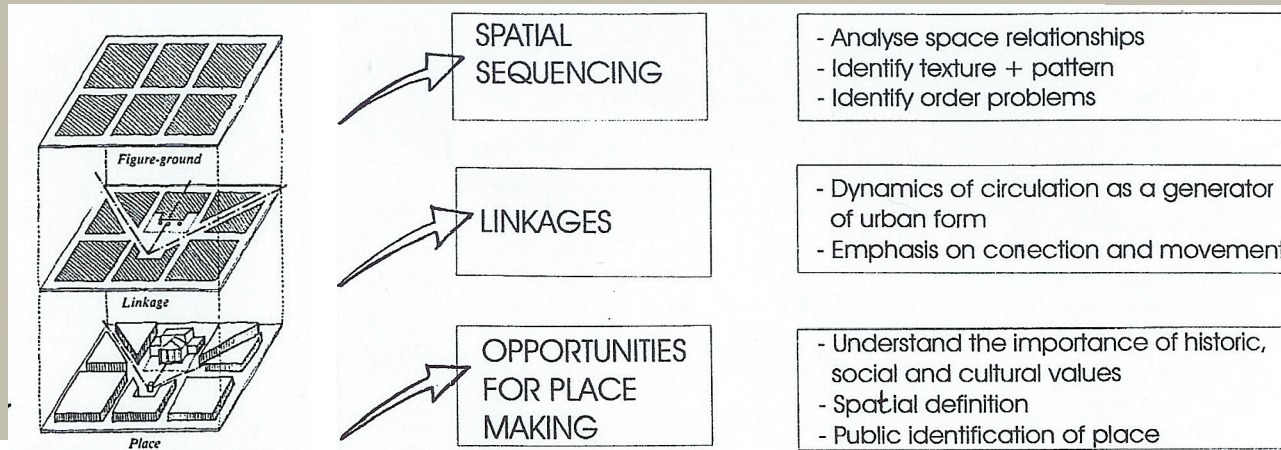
Figure-ground

Linkage

Place

SPATIAL SEQUENCING

- Analyse space relationships
- Identify texture + pattern
- Identify order problems

LINKAGES

- Dynamics of circulation as a generator of urban form
- Emphasis on conection and movement

OPPORTUNITIES FOR PLACE MAKING

- Understand the importance of historic, social and cultural values
- Spatial definition
- Public identification of place